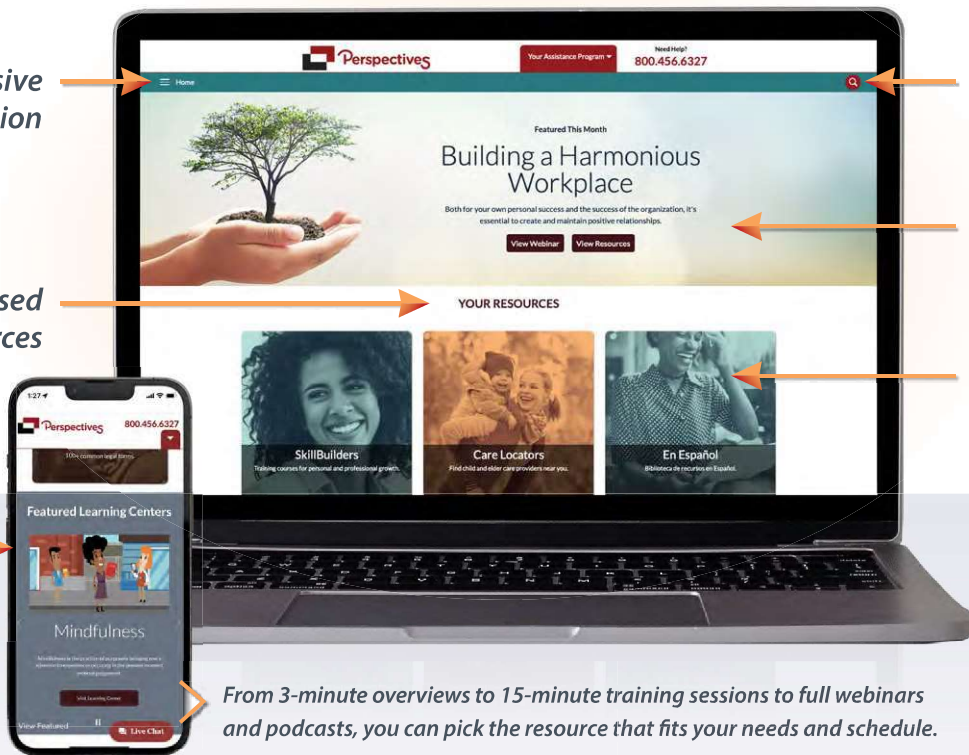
sive
ion

sed
ces

Perspectives
Your Assistance Program
Need Help?
800.456.6327
Home
Featured This Month
Building a Harmonious Workplace
Both for your own personal success and the success of the organization, it's essential to create and maintain positive relationships.
View Webinar
View Resources
YOUR RESOURCES
SkillBuilders
Training courses for personal and professional growth.
Care Locators
Find child and elder care providers near you.
En Español
Biblioteca de recursos en Español.

1:27
Perspectives
800.456.6327
100+ common legal forms.
Featured Learning Centers
Mindfulness
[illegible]
Visit Learning Center
View Featured
Live Chat

From 3-minute overviews to 15-minute training sessions to full webinars and podcasts, you can pick the resource that fits your needs and schedule.